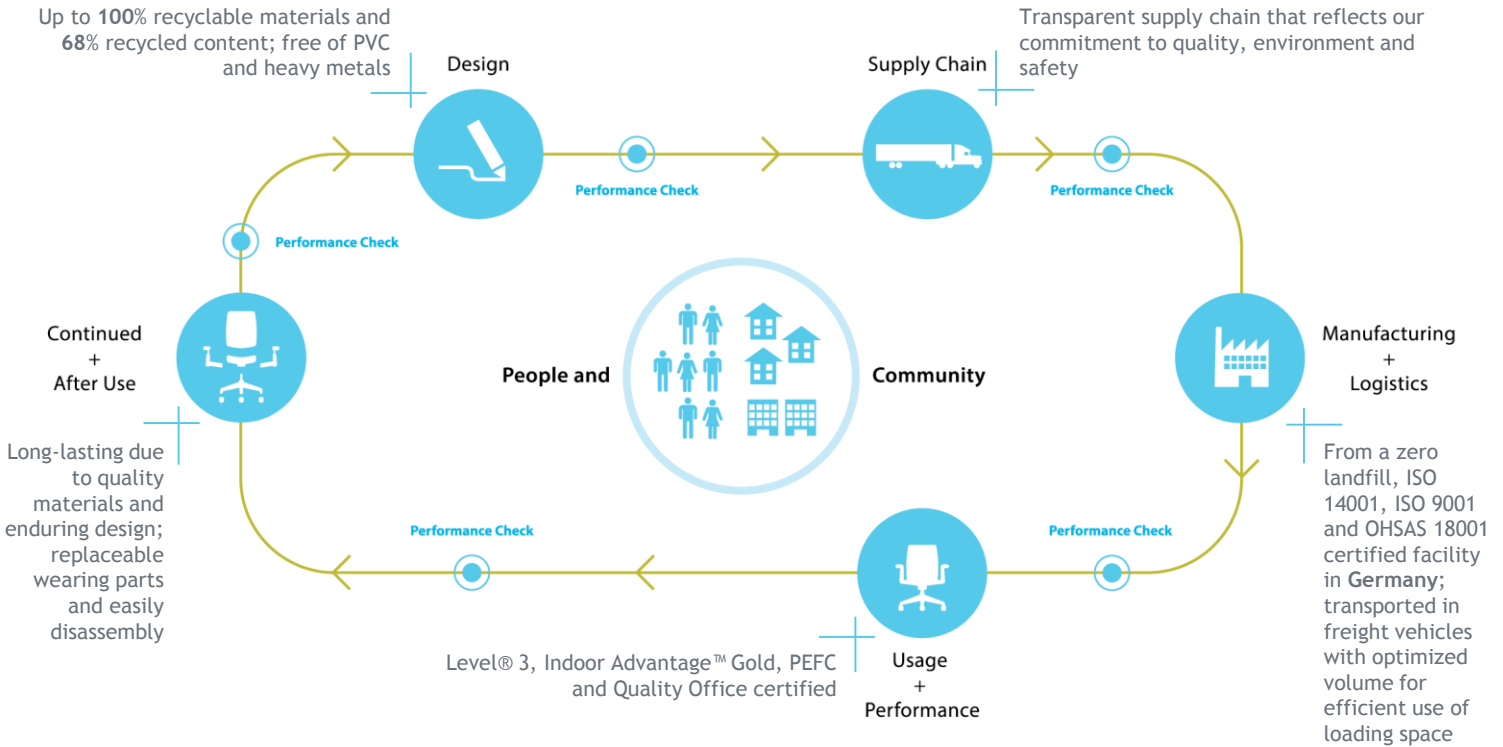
Up to 100% recyclable materials and 68% recycled content; free of PVC and heavy metals

Design

Supply Chain

Transparent supply chain that reflects our commitment to quality, environment and safety

Performance Check

Performance Check

Performance Check

Continued + After Use

People and

Community

Manufacturing + Logistics

Long-lasting due to quality materials and enduring design; replaceable wearing parts and easily disassembly

From a zero landfill, ISO 14001, ISO 9001 and OHSAS 18001 certified facility in Germany; transported in freight vehicles with optimized volume for efficient use of loading space

Performance Check

Performance Check

Level® 3, Indoor Advantage™ Gold, PEFC and Quality Office certified

Usage + Performance